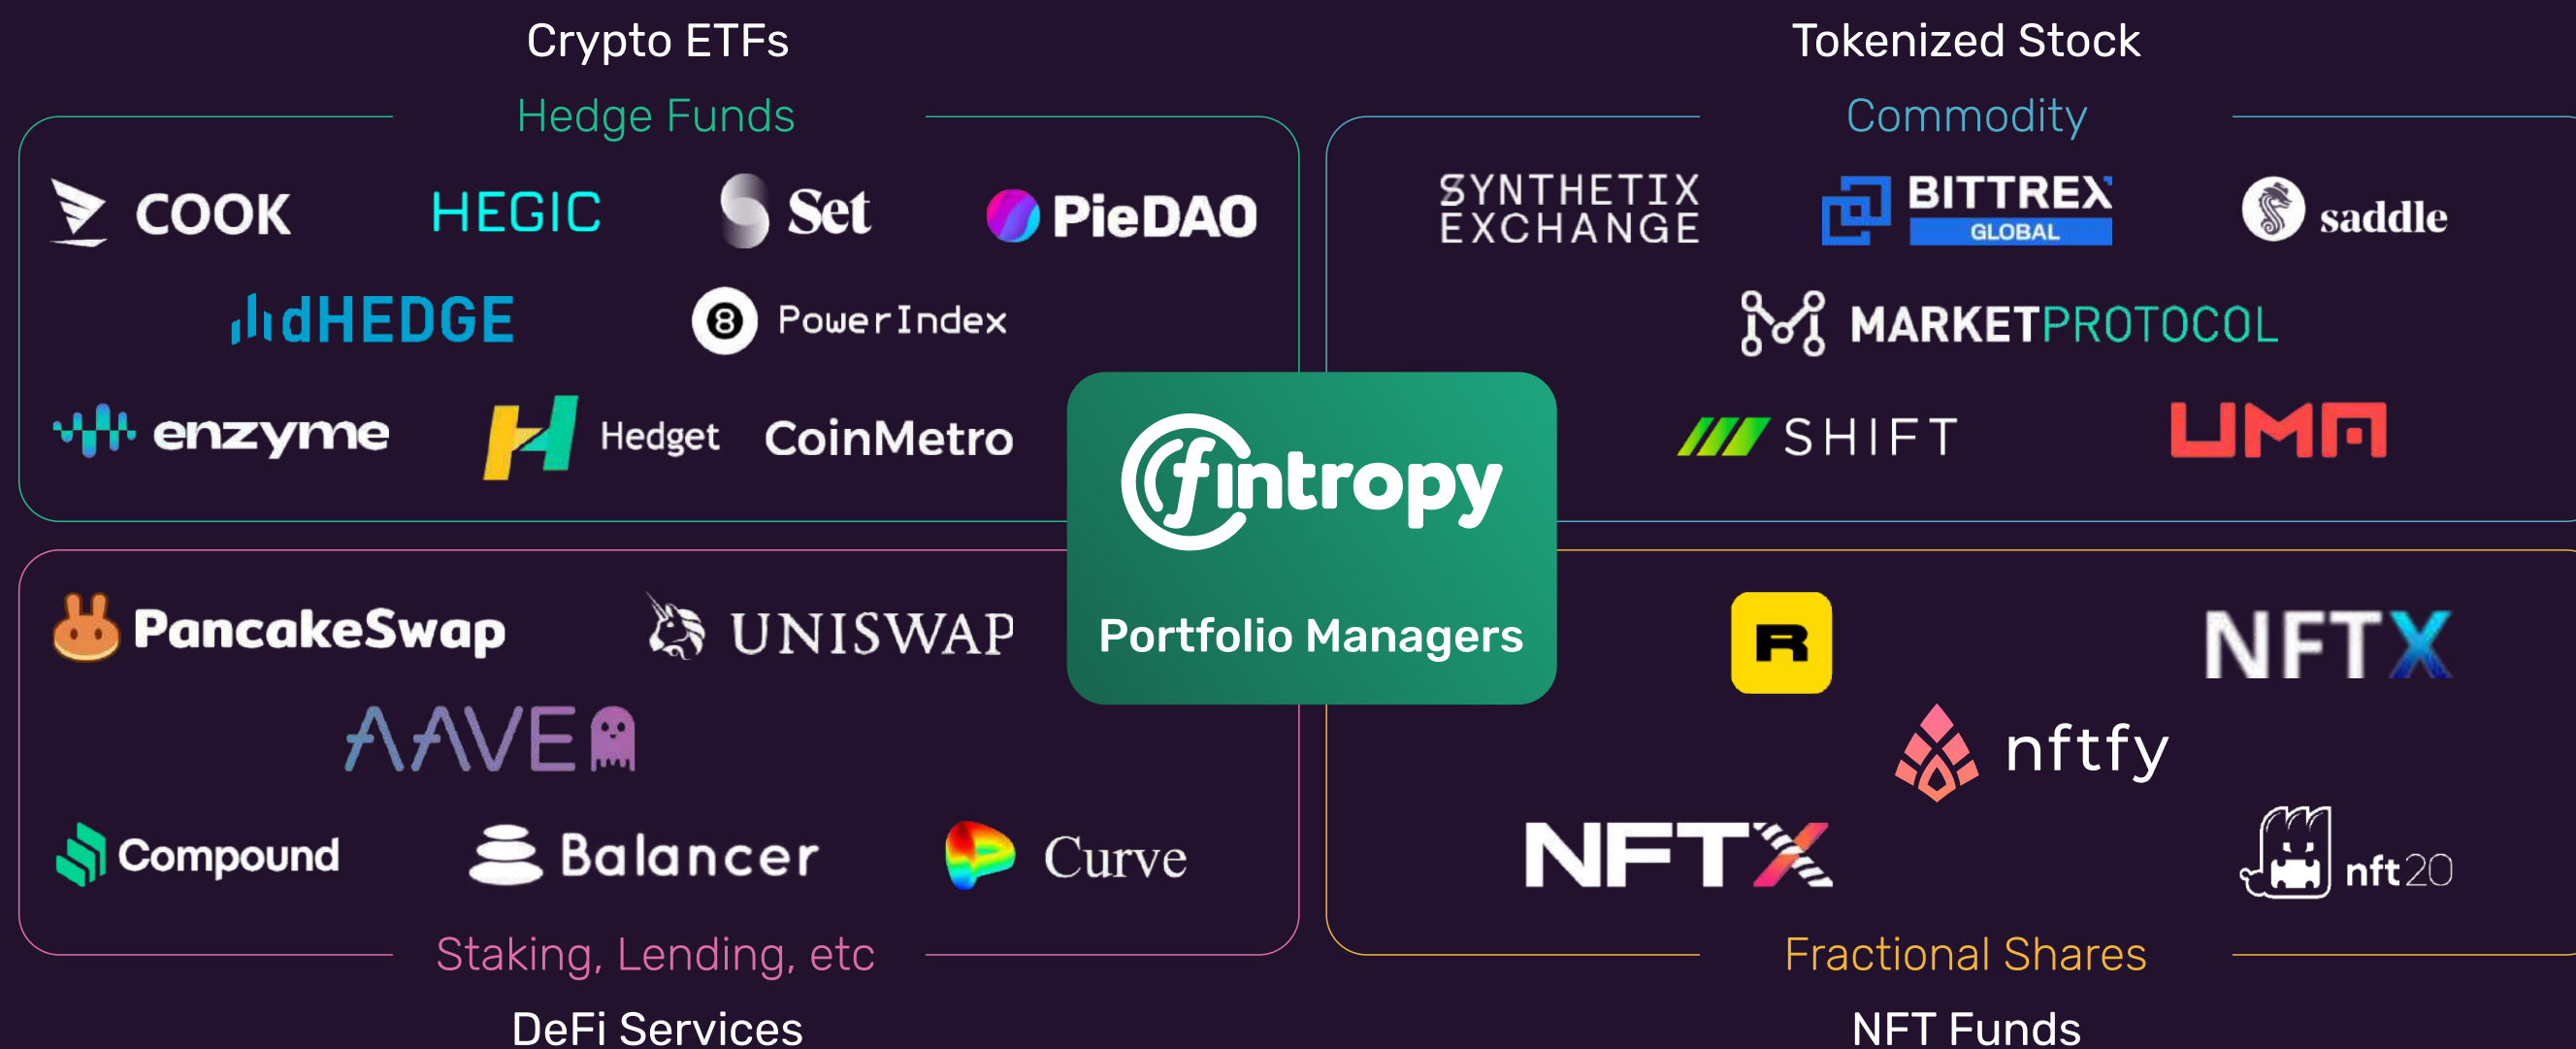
Crypto ETFs

Hedge Funds

COOK HEGIC Set PieDAO

dHEDGE PowerIndex

enzyme Hedget CoinMetro

Tokenized Stock

Commodity

SYNTHETIX EXCHANGE BITTREX GLOBAL saddle

MARKETPROTOCOL

SHIFT UMA

fintropy

Portfolio Managers

PancakeSwap UNISWAP

AAVE

Compound Balancer Curve

Staking, Lending, etc

DeFi Services

R NFTX

nftfy

NFTX nft20

Fractional Shares

NFT Funds